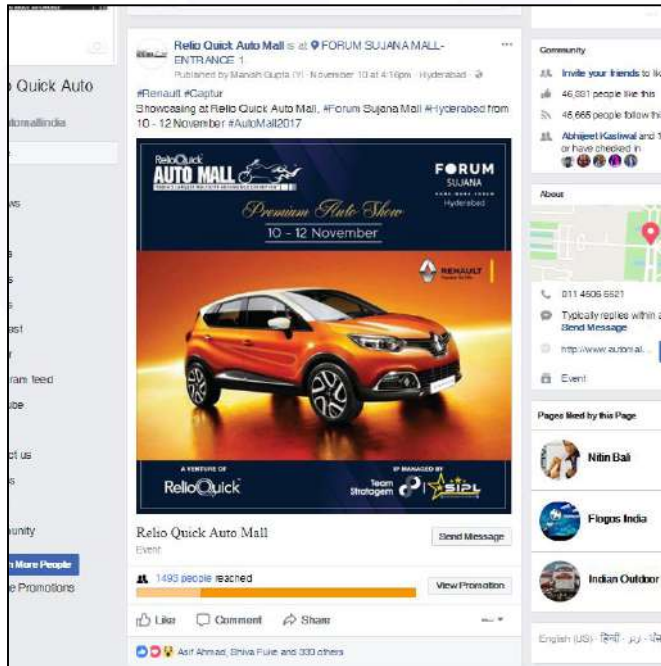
Quick Auto
tomallindia

ws

ast
r
ram feed
ube

ct us
s

unity
h More People
e Promotions

Relio Quick Auto Mall is at FORUM SUJANA MALL- ENTRANCE 1.
Published by Manish Gupta [?] · November 10 at 4:16pm · Hyderabad

#Renault #Captur
Showcasing at Relio Quick Auto Mall, #Forum Sujana Mall #Hyderabad from 10 - 12 November #AutoMall2017

RelioQuick
AUTO MALL
FORUM
SUJANA
Hyderabad
Premium Auto Show
10 - 12 November
RENAULT
A VENTURE OF
RelioQuick
MANAGED BY
Team Stratagem
SIPL

Relio Quick Auto Mall
Event
Send Message

1493 people reached
View Promotion

Like Comment Share

Asif Ahmad, Shiva Fulle and 333 others

Community
Invite your friends to li
46,881 people like this
46,665 people follow thi
Abhijeet Kasliwal and 1 or have checked in

About
011 4606 5621
Typically replies within a
Send Message
http://www.automal...
Event

Pages liked by this Page
Nitin Bali
Flogos India
Indian Outdoor

English (US) · हिन्दी · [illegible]